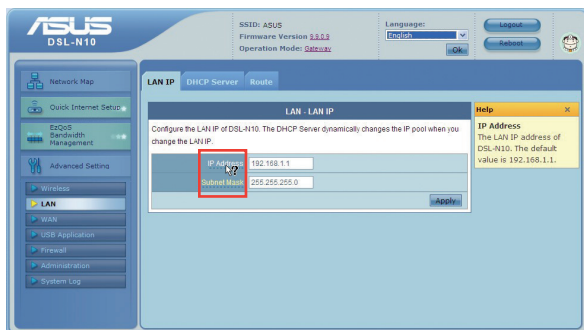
ASUS
DSL-N10

SSID: ASUS
Firmware Version 9.9.0.9
Operation Mode: Gateway

Language:
English
Ok

Logout
Reboot

Network Map
Quick Internet Setup
EzQoS Bandwidth Management
Advanced Setting
Wireless
LAN
WAN
USB Application
Firewall
Administration
System Log

LAN IP
DHCP Server
Route

LAN - LAN IP

Configure the LAN IP of DSL-N10. The DHCP Server dynamically changes the IP pool when you change the LAN IP.

| IP Address | 192.168.1.1 |
|---|---|
| Subnet Mask | 255.255.255.0 |

Apply

Help
x
IP Address
The LAN IP address of DSL-N10. The default value is 192.168.1.1.